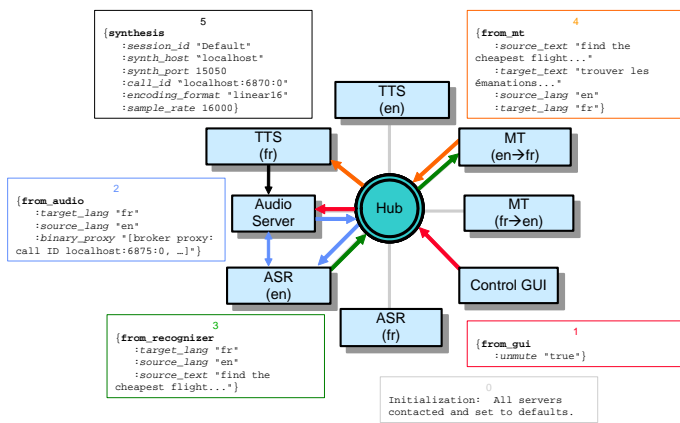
5
{**synthesis**
:*session_id* "Default"
:*synth_host* "localhost"
:*synth_port* 15050
:*call_id* "localhost:6870:0"
:*encoding_format* "linear16"
:*sample_rate* 16000}

4
{**from_mt**
:*source_text* "find the cheapest flight..."
:*target_text* "trouver les émanations..."
:*source_lang* "en"
:*target_lang* "fr"}

TTS
(en)

TTS
(fr)

MT
(en→fr)

2
{**from_audio**
:*target_lang* "fr"
:*source_lang* "en"
:*binary_proxy* "[broker proxy: call ID localhost:6875:0, …]"}

Audio
Server

Hub

MT
(fr→en)

ASR
(en)

Control GUI

3
{**from_recognizer**
:*target_lang* "fr"
:*source_lang* "en"
:*source_text* "find the cheapest flight..."}

ASR
(fr)

1
{**from_gui**
:*unmute* "true"}

0
Initialization: All servers contacted and set to defaults.